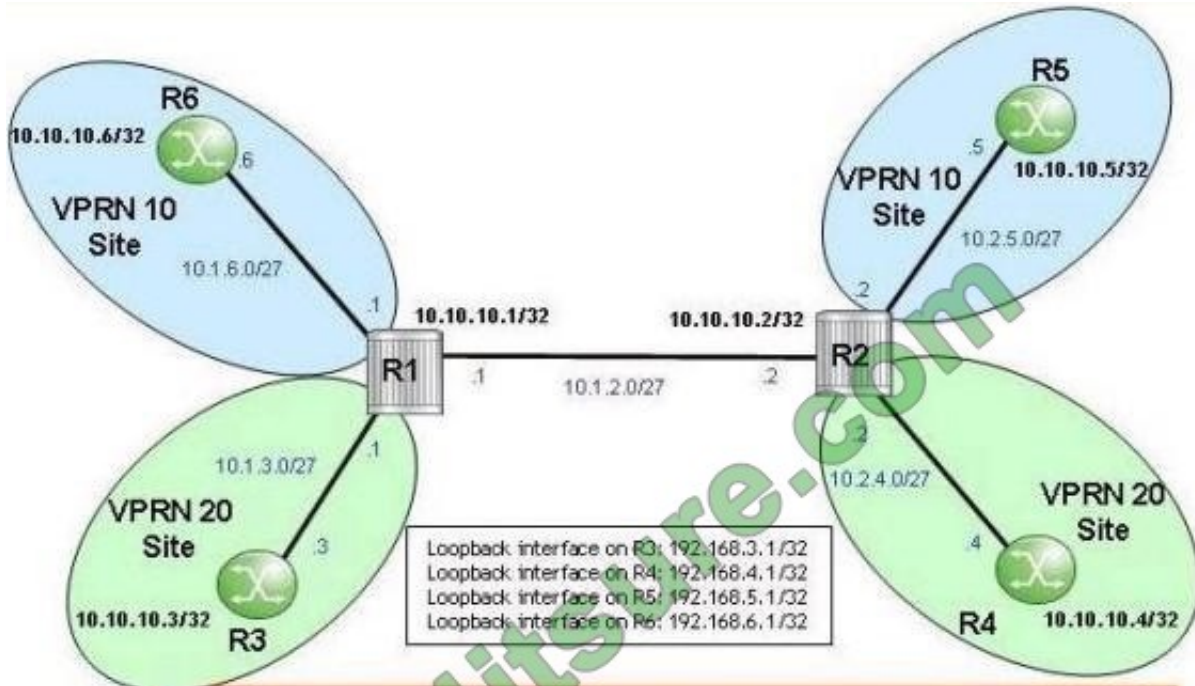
R6
10.10.10.6/32
.6
VPRN 10
Site
10.1.6.0/27
.1

R5
.5
10.10.10.5/32
VPRN 10
Site
10.2.5.0/27
.2

10.10.10.1/32
10.10.10.2/32
R1
.1
10.1.2.0/27
.2
R2

.1
10.1.3.0/27
VPRN 20
Site
.3
10.10.10.3/32
R3

.2
10.2.4.0/27
VPRN 20
Site
.4
R4
10.10.10.4/32

Loopback interface on R3: 192.168.3.1/32
Loopback interface on R4: 192.168.4.1/32
Loopback interface on R5: 192.168.5.1/32
Loopback interface on R6: 192.168.6.1/32

itsure.com